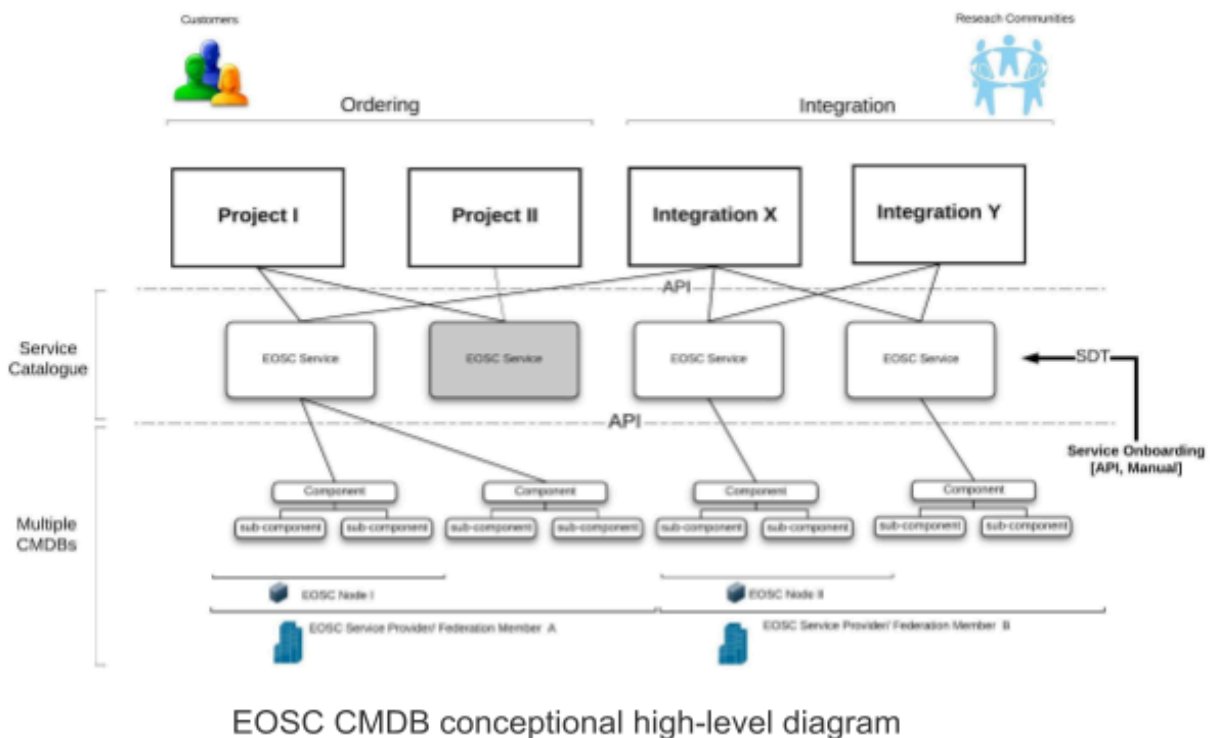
Customers

Reseach Communities

Ordering

Integration

Project I

Project II

Integration X

Integration Y

API

Service Catalogue

EOSC Service

EOSC Service

EOSC Service

EOSC Service

SDT

API

Service Onboarding [API, Manual]

Multiple CMDBs

Component

sub-component

sub-component

Component

sub-component

sub-component

Component

sub-component

sub-component

Component

sub-component

sub-component

EOSC Node I

EOSC Node II

EOSC Service Provider/ Federation Member A

EOSC Service Provider/ Federation Member B

EOSC CMDB conceptional high-level diagram